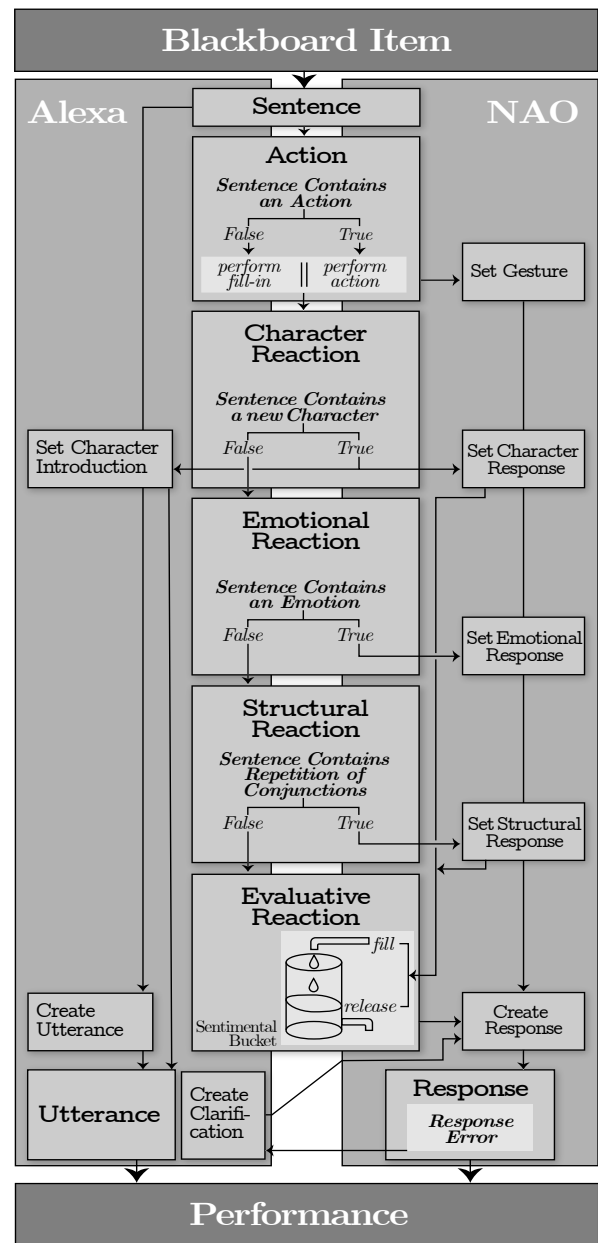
Blackboard Item

Alexa

NAO

Sentence

Action

Sentence Contains an Action

False

True

perform fill-in

perform action

Set Gesture

Character Reaction

Sentence Contains a new Character

Set Character Introduction

False

True

Set Character Response

Emotional Reaction

Sentence Contains an Emotion

False

True

Set Emotional Response

Structural Reaction

Sentence Contains Repetition of Conjunctions

False

True

Set Structural Response

Evaluative Reaction

fill

release

Sentimental Bucket

Create Utterance

Create Response

Utterance

Create Clarification

Response

Response Error

Performance